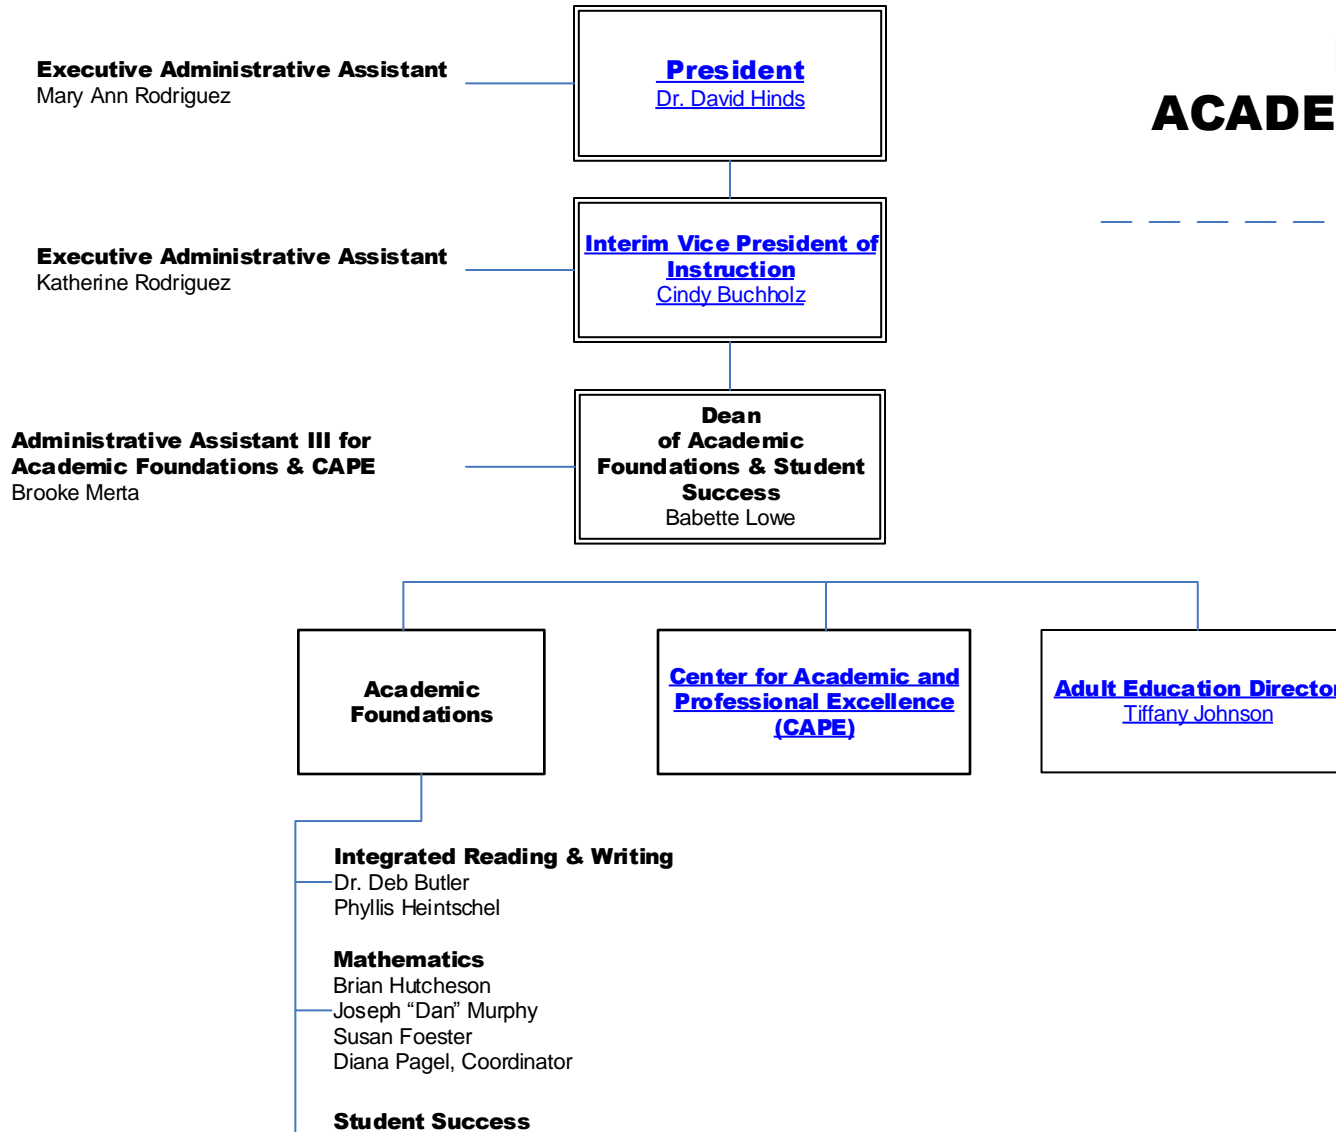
Executive Administrative Assistant
Mary Ann Rodriguez

President
Dr. David Hinds

ACADE

Executive Administrative Assistant
Katherine Rodriguez

Interim Vice President of Instruction
Cindy Buchholz

Administrative Assistant III for Academic Foundations & CAPE
Brooke Merta

Dean of Academic Foundations & Student Success
Babette Lowe

Academic Foundations

Center for Academic and Professional Excellence (CAPE)

Adult Education Director
Tiffany Johnson

Integrated Reading & Writing
Dr. Deb Butler
Phyllis Heintschel

Mathematics
Brian Hutcheson
Joseph “Dan” Murphy
Susan Foester
Diana Pagel, Coordinator

Student Success